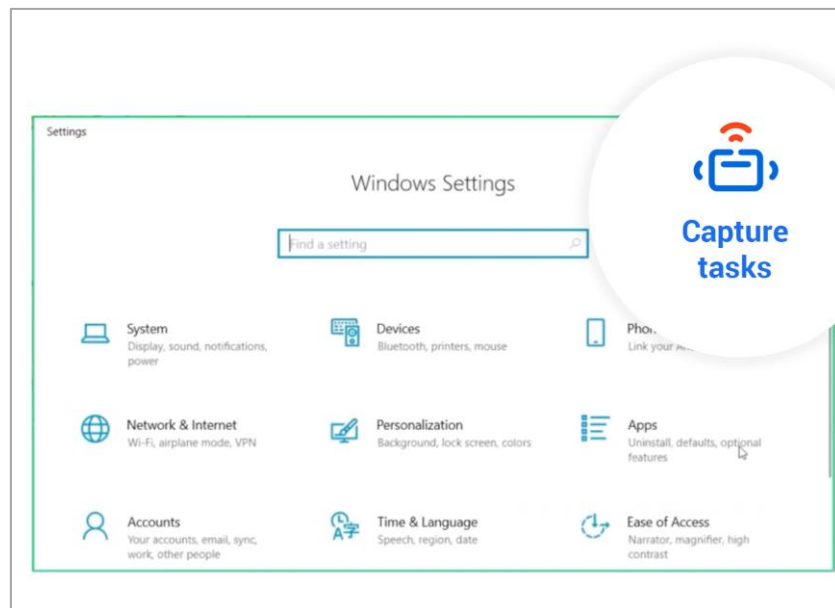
Settings

Windows Settings

Find a setting

Capture tasks

System
Display, sound, notifications, power

Devices
Bluetooth, printers, mouse

Pho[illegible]
Link your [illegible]

Network & Internet
Wi-Fi, airplane mode, VPN

Personalization
Background, lock screen, colors

Apps
Uninstall, defaults, optional features

Accounts
Your accounts, email, sync, work, other people

Time & Language
Speech, region, date

Ease of Access
Narrator, magnifier, high contrast